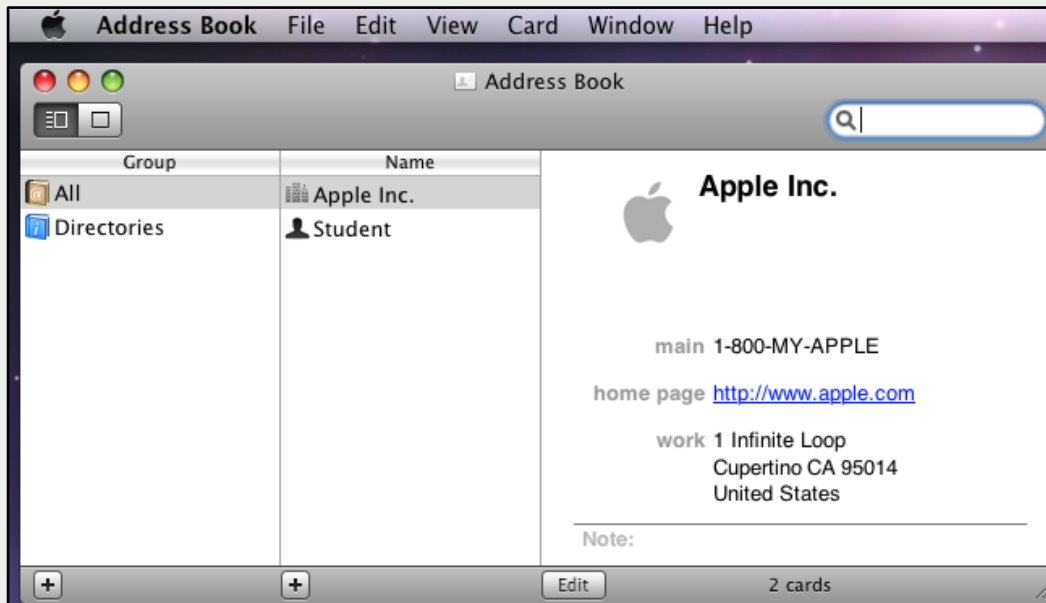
Address Book File Edit View Card Window Help

Address Book

| Group | Name |
|---|---|
| All | Apple Inc. |
| Directories | Student |

Apple Inc.

main 1-800-MY-APPLE

home page http://www.apple.com

work 1 Infinite Loop
Cupertino CA 95014
United States

Note:

+ + Edit 2 cards